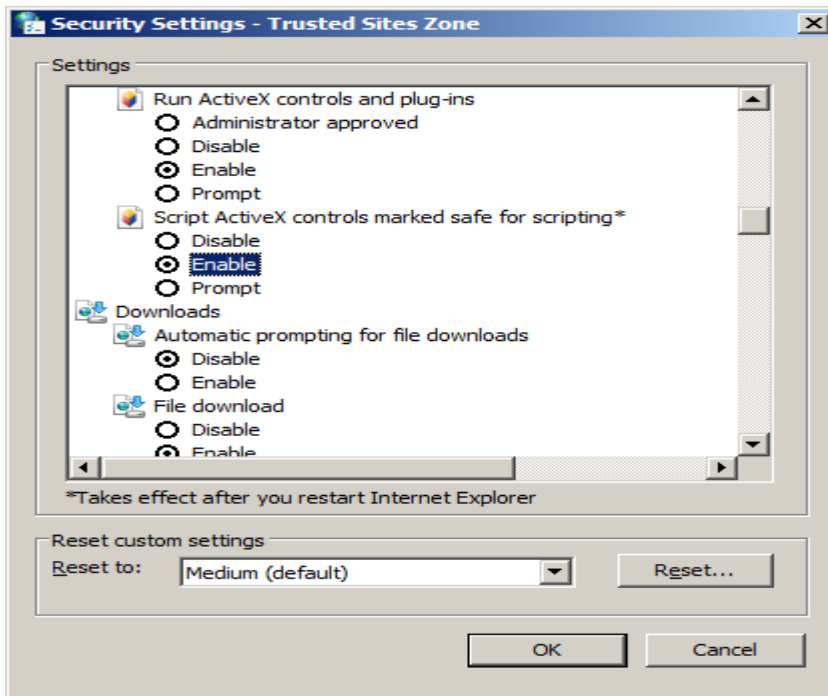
Security Settings - Trusted Sites Zone

Settings

Run ActiveX controls and plug-ins
Administrator approved
Disable
Enable
Prompt
Script ActiveX controls marked safe for scripting*
Disable
Enable
Prompt
Downloads
Automatic prompting for file downloads
Disable
Enable
File download
Disable
Enable

*Takes effect after you restart Internet Explorer

Reset custom settings
Reset to: Medium (default)
Reset...

OK
Cancel